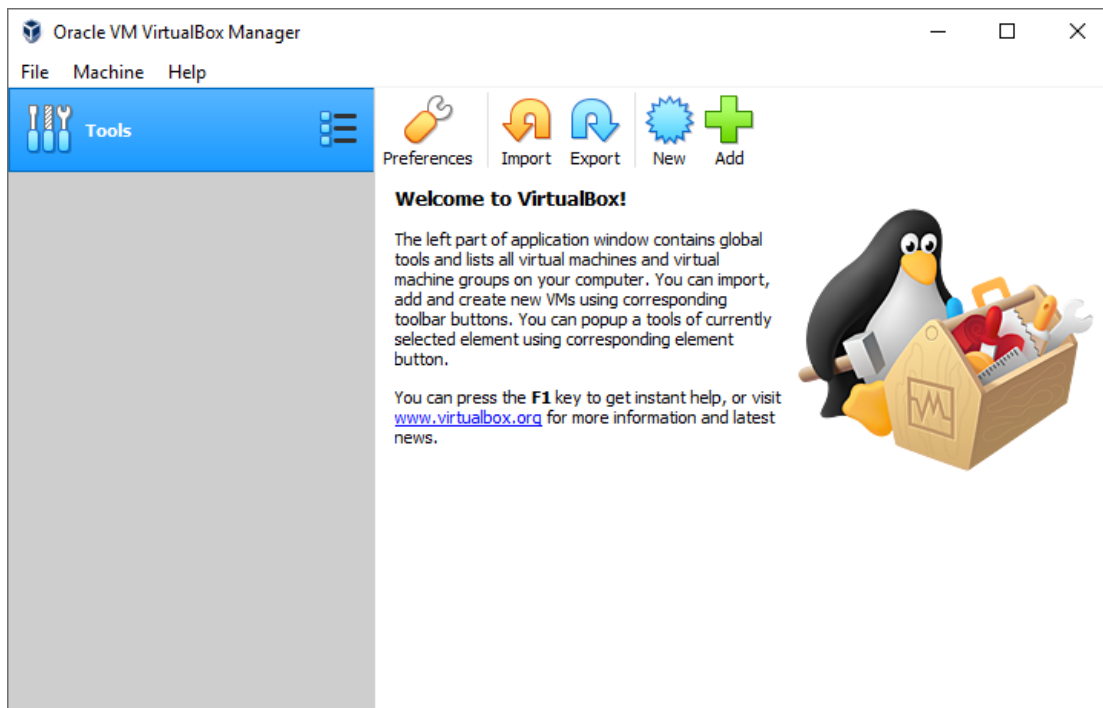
Oracle VM VirtualBox Manager

File Machine Help

Tools

Preferences Import Export New Add

Welcome to VirtualBox!

The left part of application window contains global tools and lists all virtual machines and virtual machine groups on your computer. You can import, add and create new VMs using corresponding toolbar buttons. You can popup a tools of currently selected element using corresponding element button.

You can press the **F1** key to get instant help, or visit www.virtualbox.org for more information and latest news.